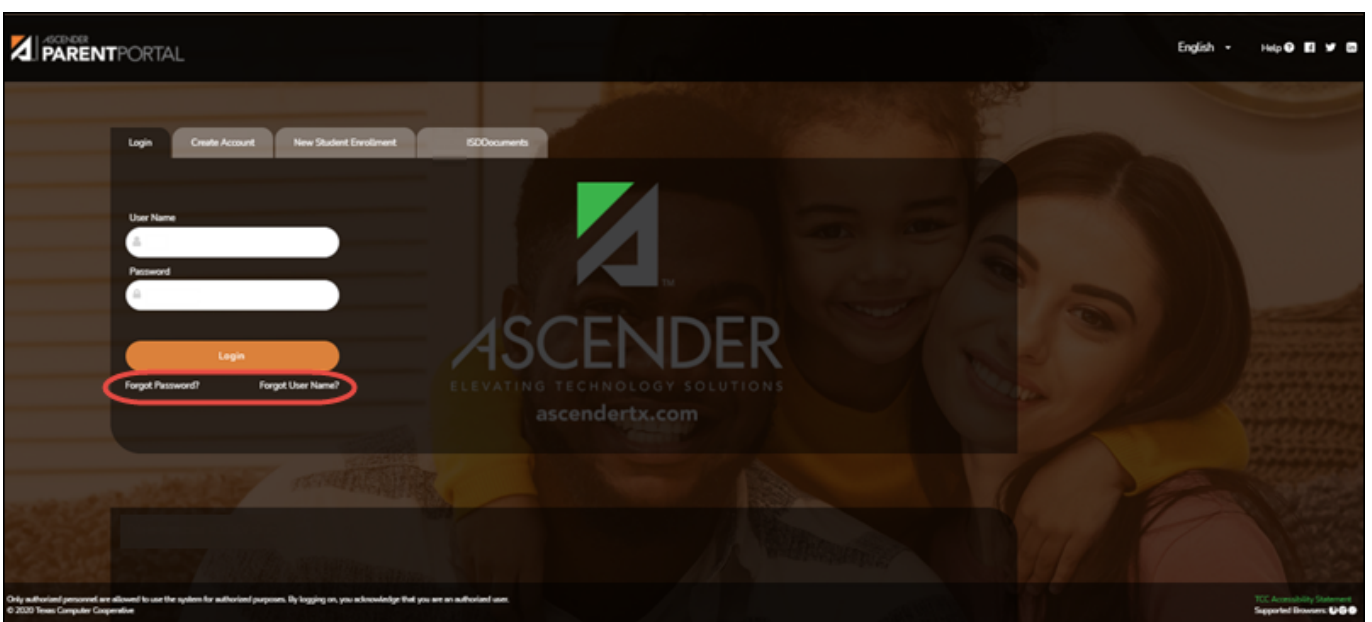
ASCENDER PARENTPORTAL

English

Help

Login

Create Account

New Student Enrollment

ISDDocuments

User Name

Password

Login

Forgot Password?

Forgot User Name?

ASCENDER

ELEVATING TECHNOLOGY SOLUTIONS

ascendertx.com

Only authorized personnel are allowed to use the system for authorized purposes. By logging on, you acknowledge that you are an authorized user.
© 2020 Texas Computer Cooperative

TCC Accessibility Statement
Supported Browsers: